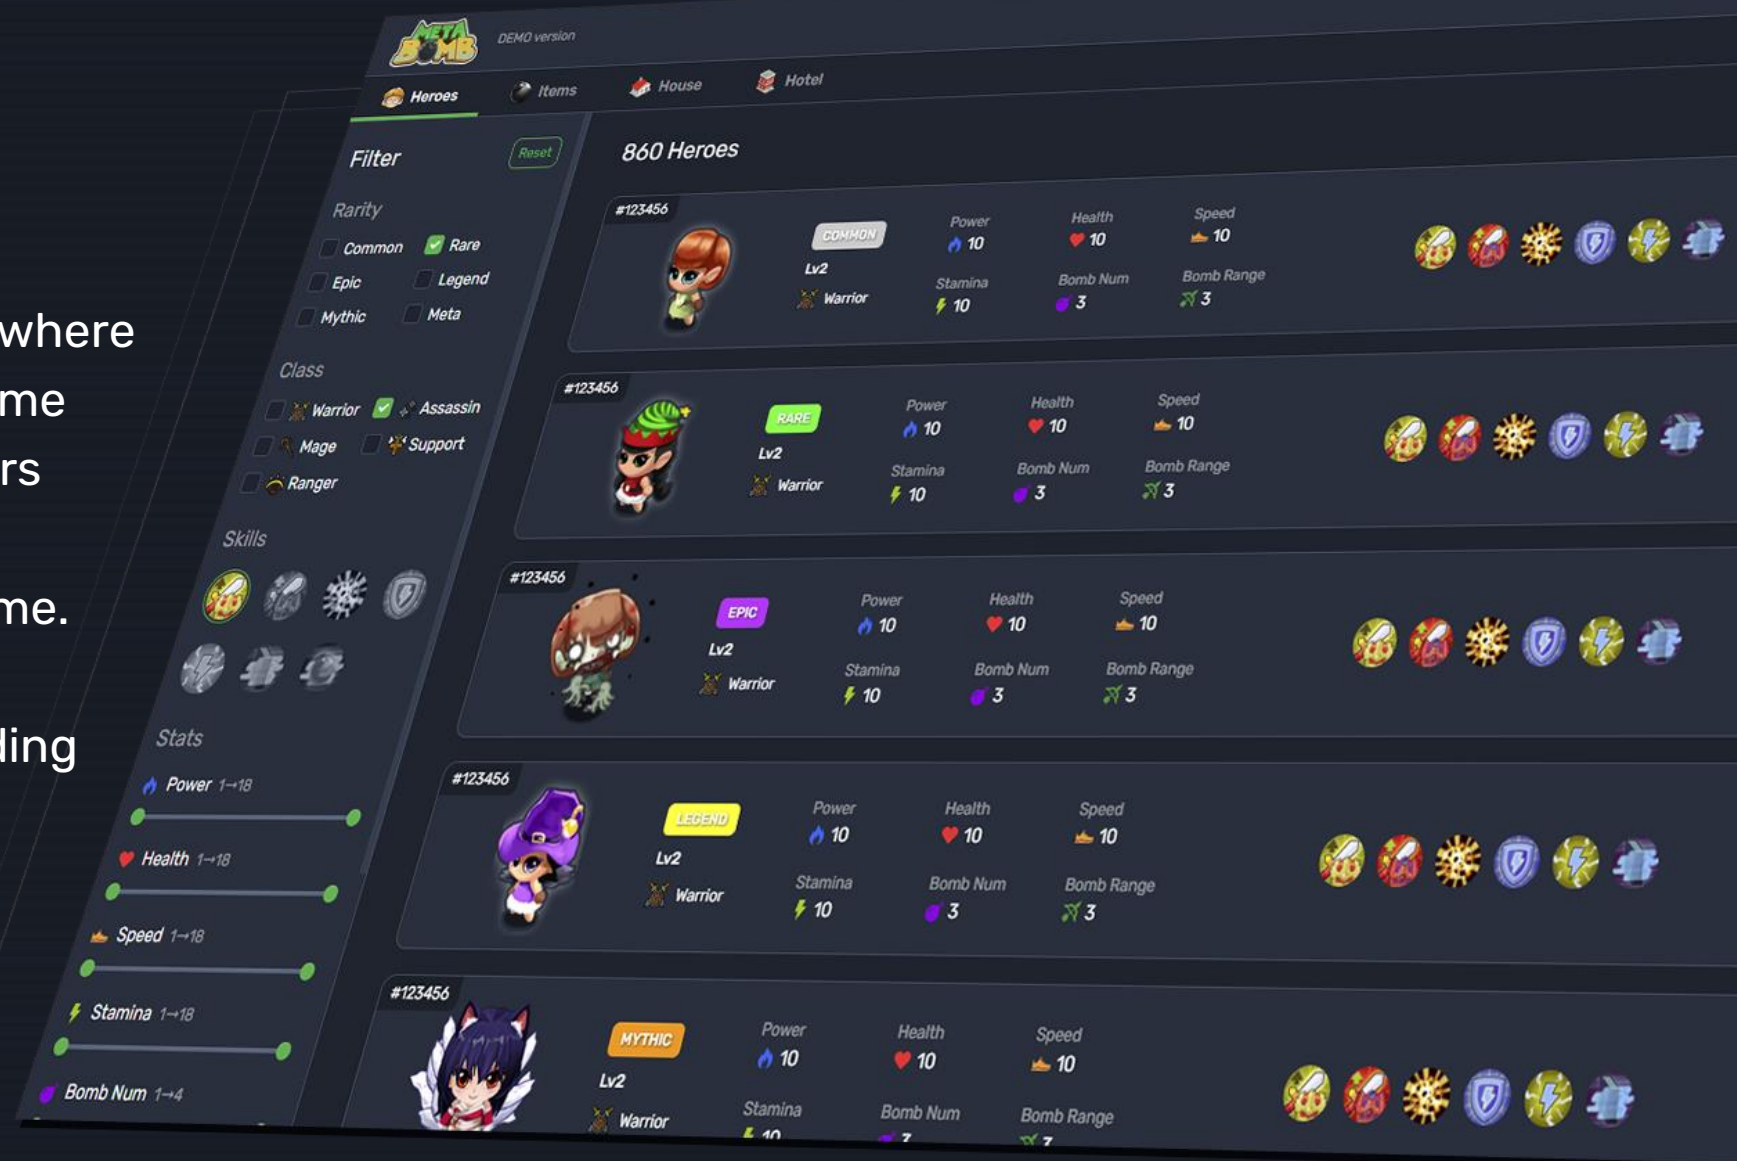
where
me
rs

me.

ling

META BOMB DEMO version

Heroes Items House Hotel

Filter Reset

Rarity
Common Rare
Epic Legend
Mythic Meta

Class
Warrior Assassin
Mage Support
Ranger

Skills

Stats
Power 1→18
Health 1→18
Speed 1→18
Stamina 1→18
Bomb Num 1→4

860 Heroes

#123456
COMMON
Lv2
Warrior
Power 10
Health 10
Speed 10
Stamina 10
Bomb Num 3
Bomb Range 3

#123456
RARE
Lv2
Warrior
Power 10
Health 10
Speed 10
Stamina 10
Bomb Num 3
Bomb Range 3

#123456
EPIC
Lv2
Warrior
Power 10
Health 10
Speed 10
Stamina 10
Bomb Num 3
Bomb Range 3

#123456
LEGEND
Lv2
Warrior
Power 10
Health 10
Speed 10
Stamina 10
Bomb Num 3
Bomb Range 3

#123456
MYTHIC
Lv2
Warrior
Power 10
Health 10
Speed 10
Stamina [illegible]
Bomb Num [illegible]
Bomb Range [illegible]